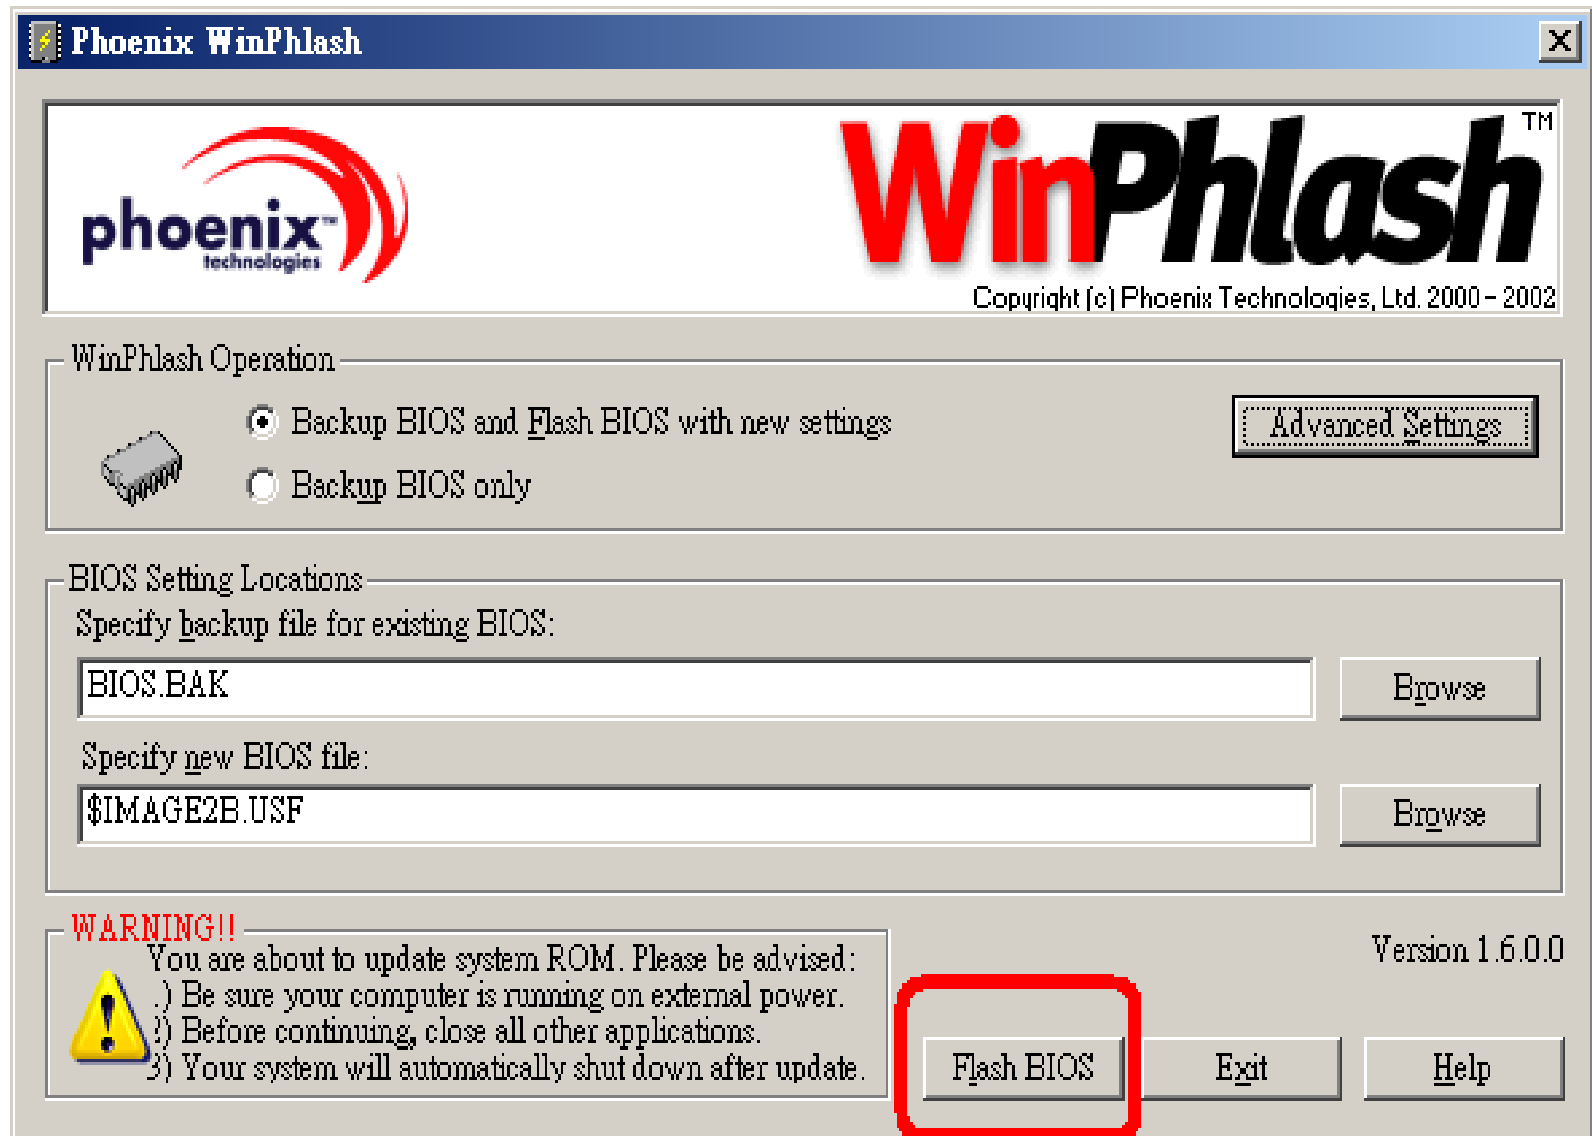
Phoenix WinPhlash

phoenix technologies

WinPhlash™

Copyright (c) Phoenix Technologies, Ltd. 2000 - 2002

WinPhlash Operation

Backup BIOS and Flash BIOS with new settings

Backup BIOS only

Advanced Settings

BIOS Setting Locations

Specify backup file for existing BIOS:

BIOS.BAK

Browse

Specify new BIOS file:

$IMAGE2B.USF

Browse

WARNING!!

You are about to update system ROM. Please be advised:
.) Be sure your computer is running on external power.
?) Before continuing, close all other applications.
3) Your system will automatically shut down after update.

Version 1.6.0.0

Flash BIOS

Exit

Help